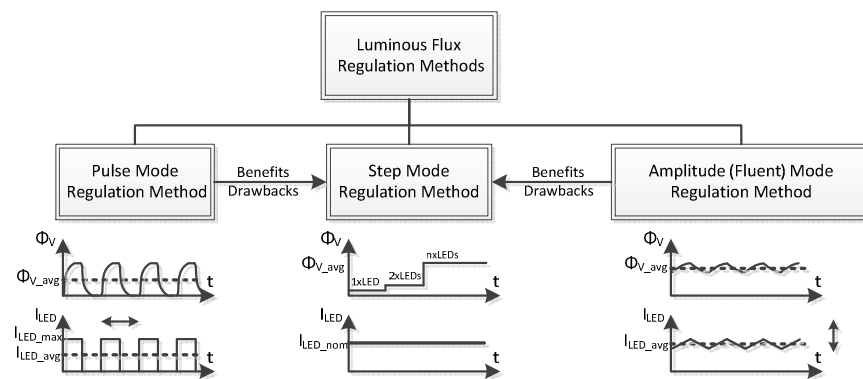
Luminous Flux Regulation Methods

Pulse Mode Regulation Method

Benefits
Drawbacks

Step Mode Regulation Method

Benefits
Drawbacks

Amplitude (Fluent) Mode Regulation Method

$\Phi_V$
$\Phi_{V\_avg}$
t
$I_{LED}$
$I_{LED\_max}$
$I_{LED\_avg}$
t

$\Phi_V$
$\Phi_{V\_avg}$
1xLED
2xLEDs
nxLEDs
t
$I_{LED}$
$I_{LED\_nom}$
t

$\Phi_V$
$\Phi_{V\_avg}$
t
$I_{LED}$
$I_{LED\_avg}$
t